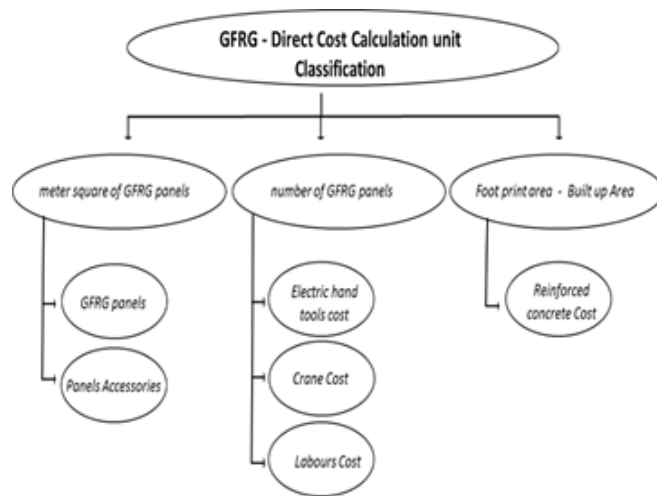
GFRG - Direct Cost Calculation unit Classification

meter square of GFRG panels

GFRG panels

Panels Accessories

number of GFRG panels

Electric hand tools cost

Crane Cost

Labours Cost

Foot print area - Built up Area

Reinforced concrete Cost